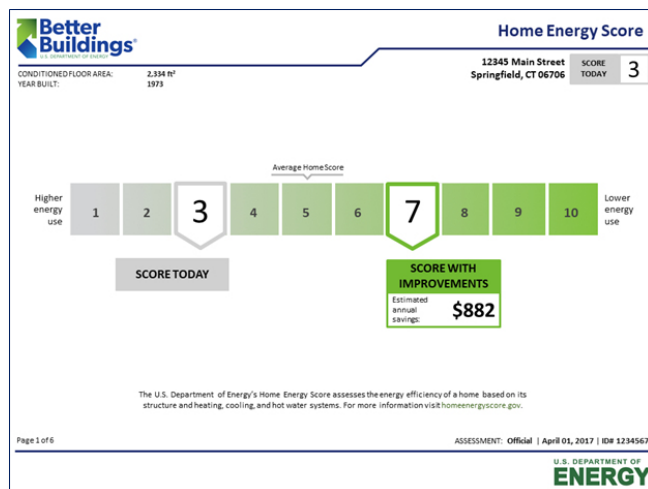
Better Buildings®
U.S. DEPARTMENT OF ENERGY

Home Energy Score

CONDITIONED FLOOR AREA: 2,334 ft²
YEAR BUILT: 1973

12345 Main Street
Springfield, CT 06706

SCORE TODAY 3

Average Home Score

Higher energy use

1 2 3 4 5 6 7 8 9 10

Lower energy use

SCORE TODAY

SCORE WITH IMPROVEMENTS
Estimated annual savings: $882

The U.S. Department of Energy's Home Energy Score assesses the energy efficiency of a home based on its structure and heating, cooling, and hot water systems. For more information visit homeenergyscore.gov.

Page 1 of 6

ASSESSMENT: Official | April 01, 2017 | ID# 1234567

U.S. DEPARTMENT OF ENERGY